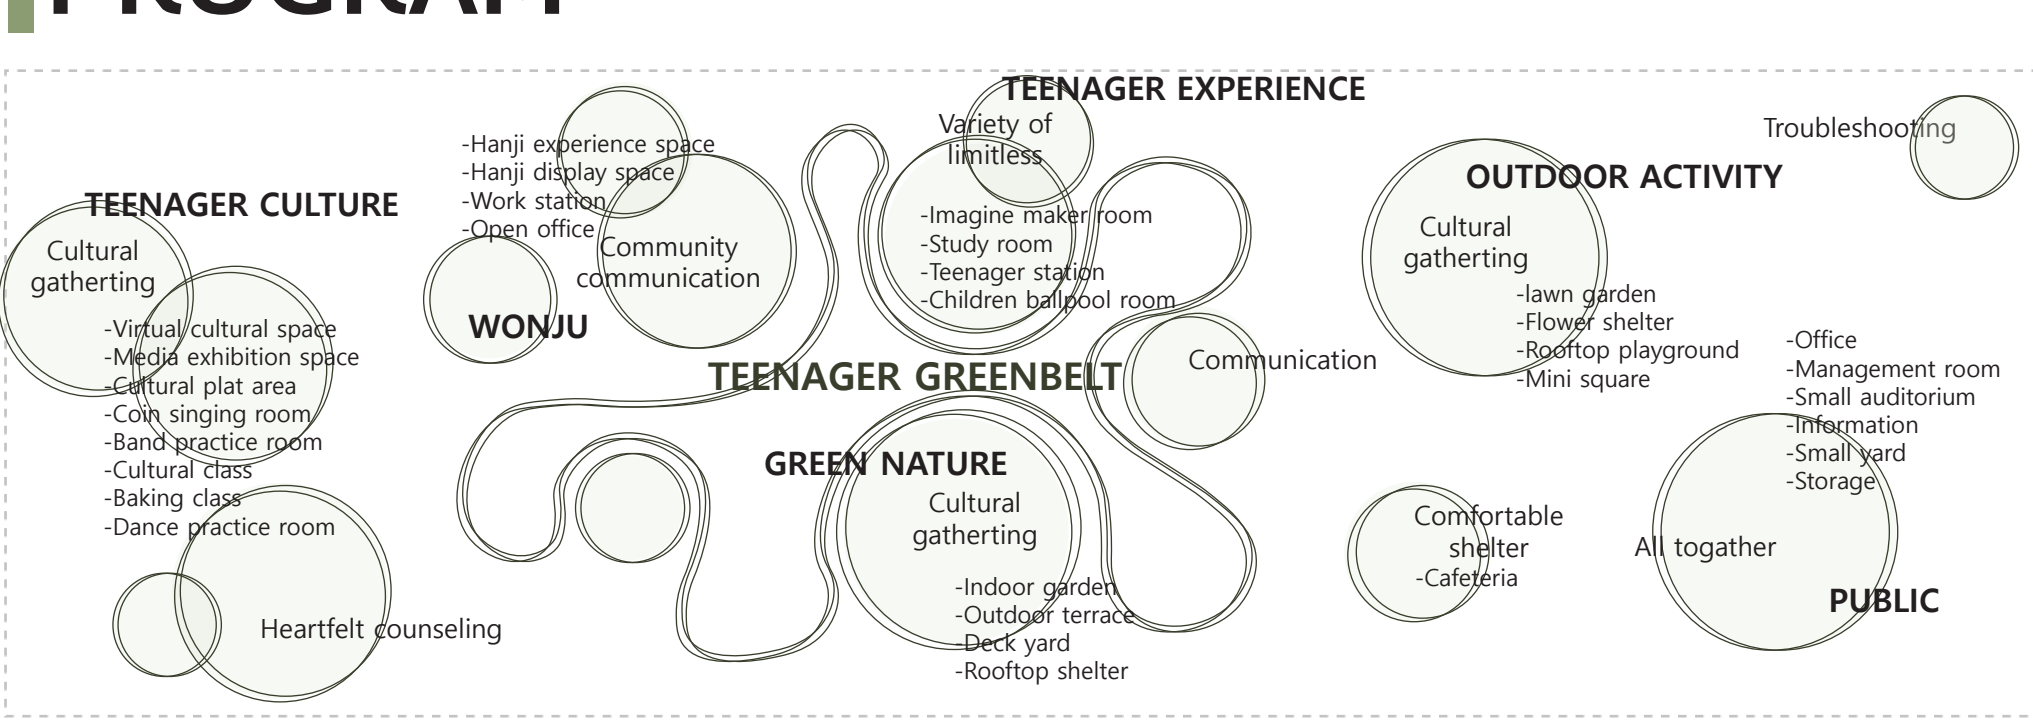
PROGRAM

TEENAGER EXPERIENCE

Variety of limitless

-Imagine maker room
-Study room
-Teenager station
-Children ballpool room

-Hanji experience space
-Hanji display space
-Work station
-Open office

Community communication

Troubleshooting

OUTDOOR ACTIVITY

Cultural gatherting

-lawn garden
-Flower shelter
-Rooftop playground
-Mini square

TEENAGER CULTURE

Cultural gatherting

-Virtual cultural space
-Media exhibition space
-Cultural plat area
-Coin singing room
-Band practice room
-Cultural class
-Baking class
-Dance practice room

WONJU

TEENAGER GREENBELT

Communication

-Office
-Management room
-Small auditorium
-Information
-Small yard
-Storage

GREEN NATURE

Cultural gatherting

-Indoor garden
-Outdoor terrace
-Deck yard
-Rooftop shelter

Comfortable shelter
-Cafeteria

All togather

PUBLIC

Heartfelt counseling